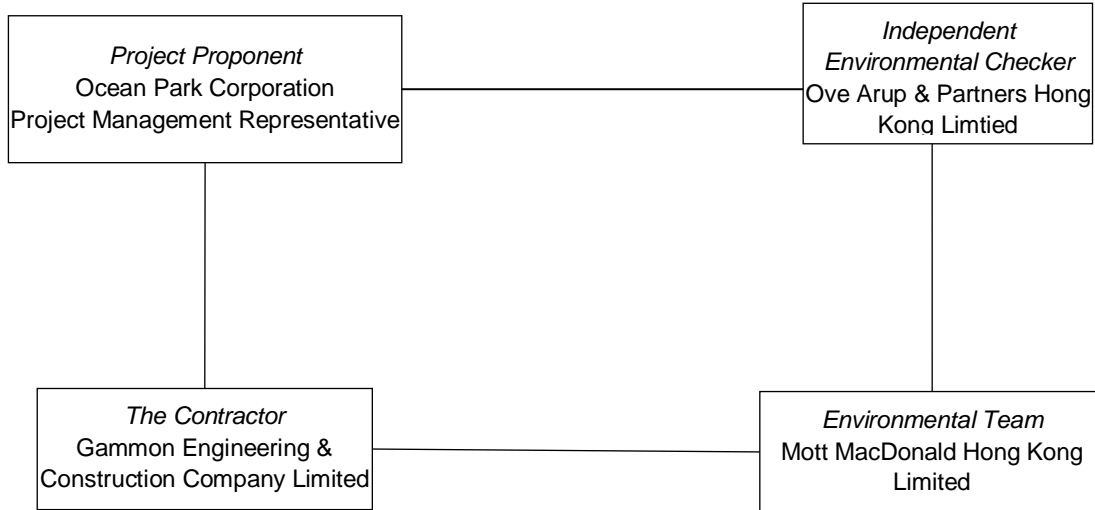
Project Proponent
Ocean Park Corporation
Project Management Representative

Independent Environmental Checker
Ove Arup & Partners Hong Kong Limtied

The Contractor
Gammon Engineering & Construction Company Limited

Environmental Team
Mott MacDonald Hong Kong Limited